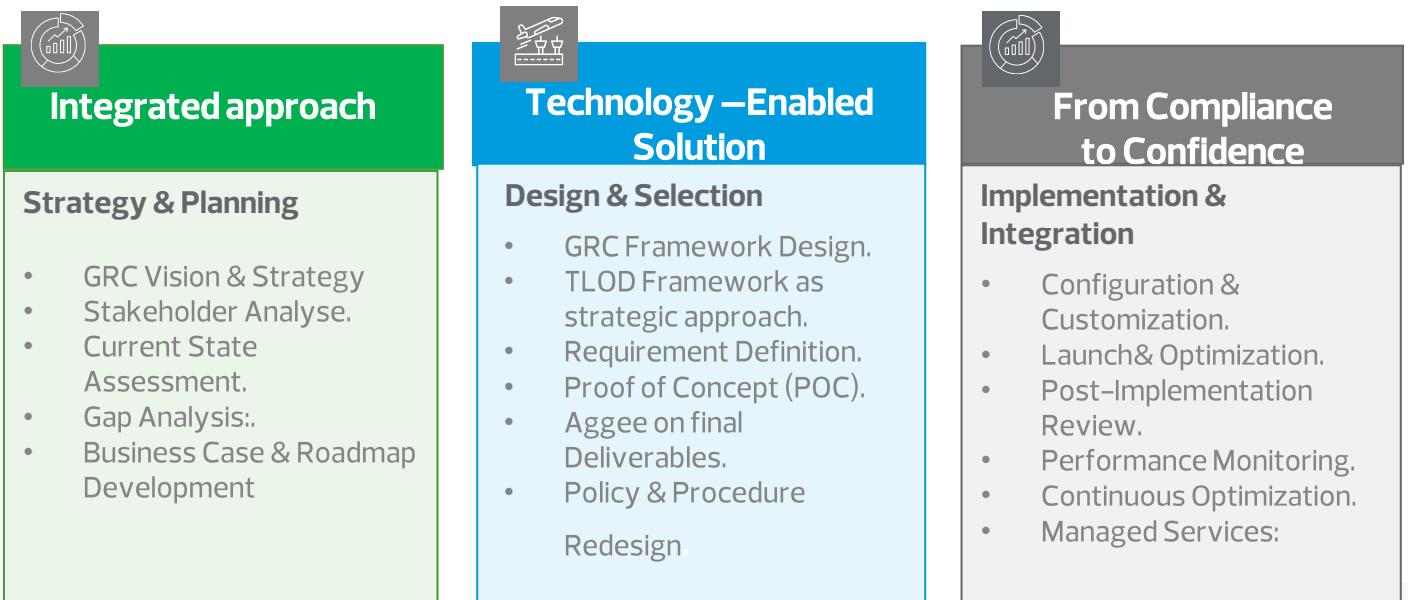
Integrated approach

Strategy & Planning

- GRC Vision & Strategy
- Stakeholder Analyse.
- Current State Assessment.
- Gap Analysis:.
- Business Case & Roadmap Development

Technology –Enabled Solution

Design & Selection

- GRC Framework Design.
- TLOD Framework as strategic approach.
- Requirement Definition.
- Proof of Concept (POC).
- Aggee on final Deliverables.
- Policy & Procedure

Redesign.

From Compliance to Confidence

Implementation & Integration

- Configuration & Customization.
- Launch& Optimization.
- Post-Implementation Review.
- Performance Monitoring.
- Continuous Optimization.
- Managed Services: